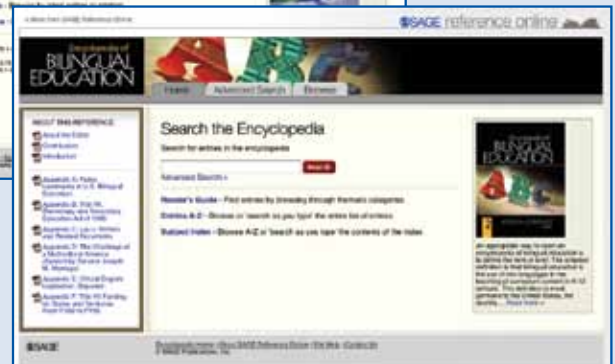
SAGE reference online

Encyclopedia of BILINGUAL EDUCATION

Home | Advanced Search | Browse

ABOUT THIS REFERENCE
About the Editor
Contributors
Introduction

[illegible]

Search the Encyclopedia

Search for entries in the encyclopedia

Search

Advanced Search »

Reader's Guide - Find entries by browsing through thematic categories

Entries A-Z - Browse or 'search as you type' the entire list of entries

Subject Index - Browse A-Z or 'search as you type' the contents of the index

Encyclopedia of BILINGUAL EDUCATION

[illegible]

SAGE

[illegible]